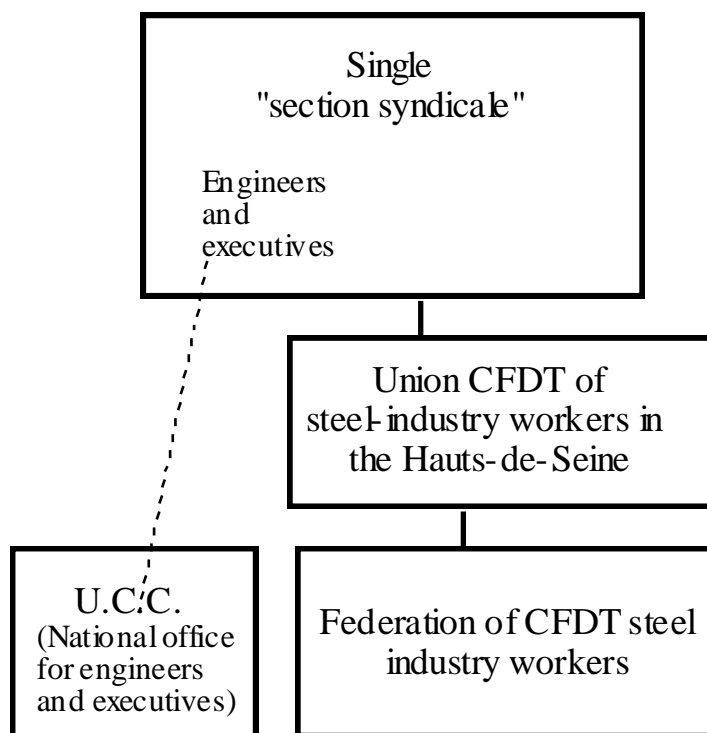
Single "section syndicale"

Engineers and executives

Union CFDT of steel-industry workers in the Hauts-de-Seine

U.C.C. (National office for engineers and executives)

Federation of CFDT steel industry workers